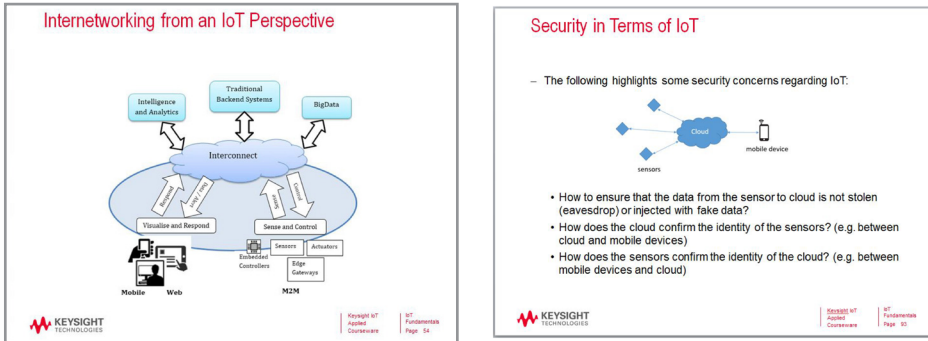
Internetworking from an IoT Perspective

Traditional Backend Systems

Intelligence and Analytics

BigData

Interconnect

Respond

Query / Data

Sense

Control

Visualize and Respond

Sense and Control

Embedded Controllers

Sensors

Actuators

Edge Gateways

Mobile

Web

M2M

KEYSIGHT TECHNOLOGIES

Keysight IoT Applied Courseware

IoT Fundamentals Page 54

Security in Terms of IoT

– The following highlights some security concerns regarding IoT:

Cloud

mobile device

sensors

• How to ensure that the data from the sensor to cloud is not stolen (eavesdrop) or injected with fake data?

• How does the cloud confirm the identity of the sensors? (e.g. between cloud and mobile devices)

• How does the sensors confirm the identity of the cloud? (e.g. between mobile devices and cloud)

KEYSIGHT TECHNOLOGIES

Keysight IoT Applied Courseware

IoT Fundamentals Page 93